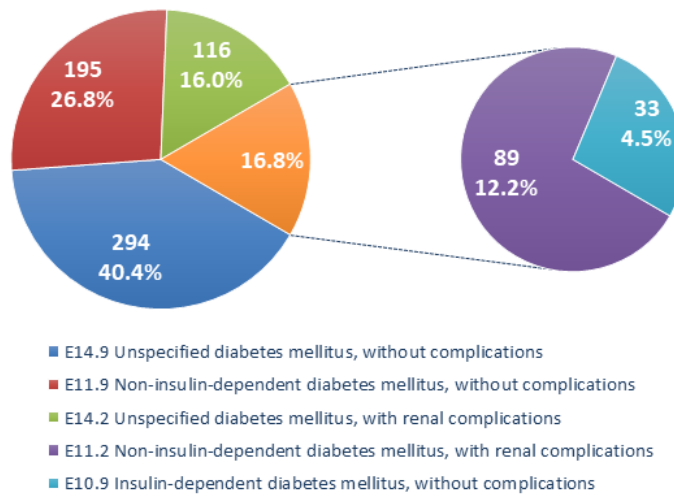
195
26.8%

116
16.0%

16.8%

294
40.4%

89
12.2%

33
4.5%

E14.9 Unspecified diabetes mellitus, without complications
E11.9 Non-insulin-dependent diabetes mellitus, without complications
E14.2 Unspecified diabetes mellitus, with renal complications
E11.2 Non-insulin-dependent diabetes mellitus, with renal complications
E10.9 Insulin-dependent diabetes mellitus, without complications